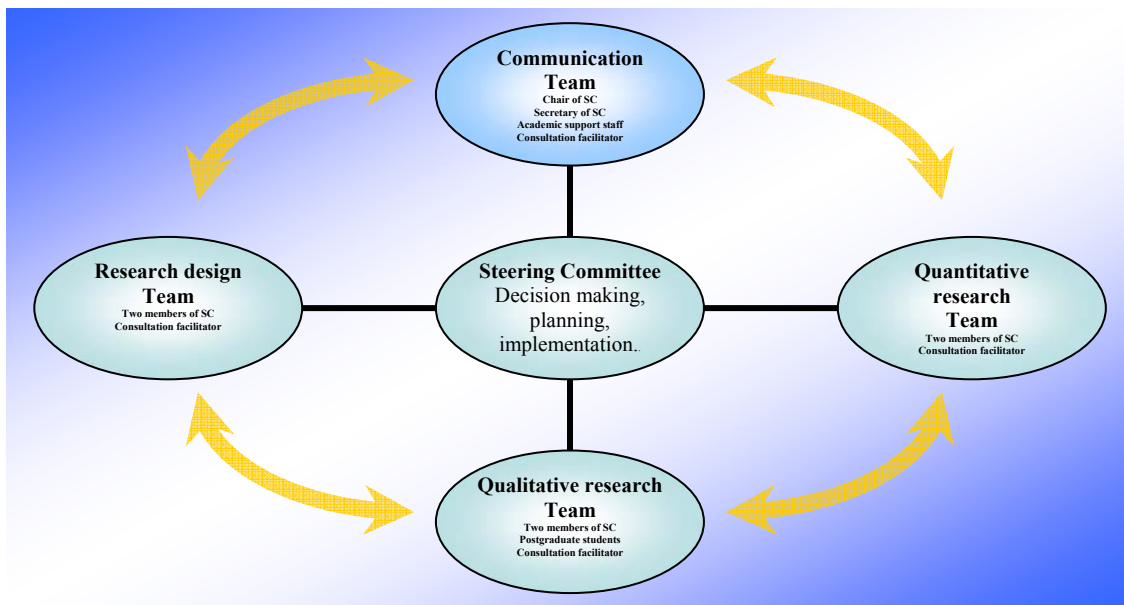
Communication Team
Chair of SC
Secretary of SC
Academic support staff
Consultation facilitator

Research design Team
Two members of SC
Consultation facilitator

Steering Committee
Decision making, planning, implementation.

Quantitative research Team
Two members of SC
Consultation facilitator

Qualitative research Team
Two members of SC
Postgraduate students
Consultation facilitator